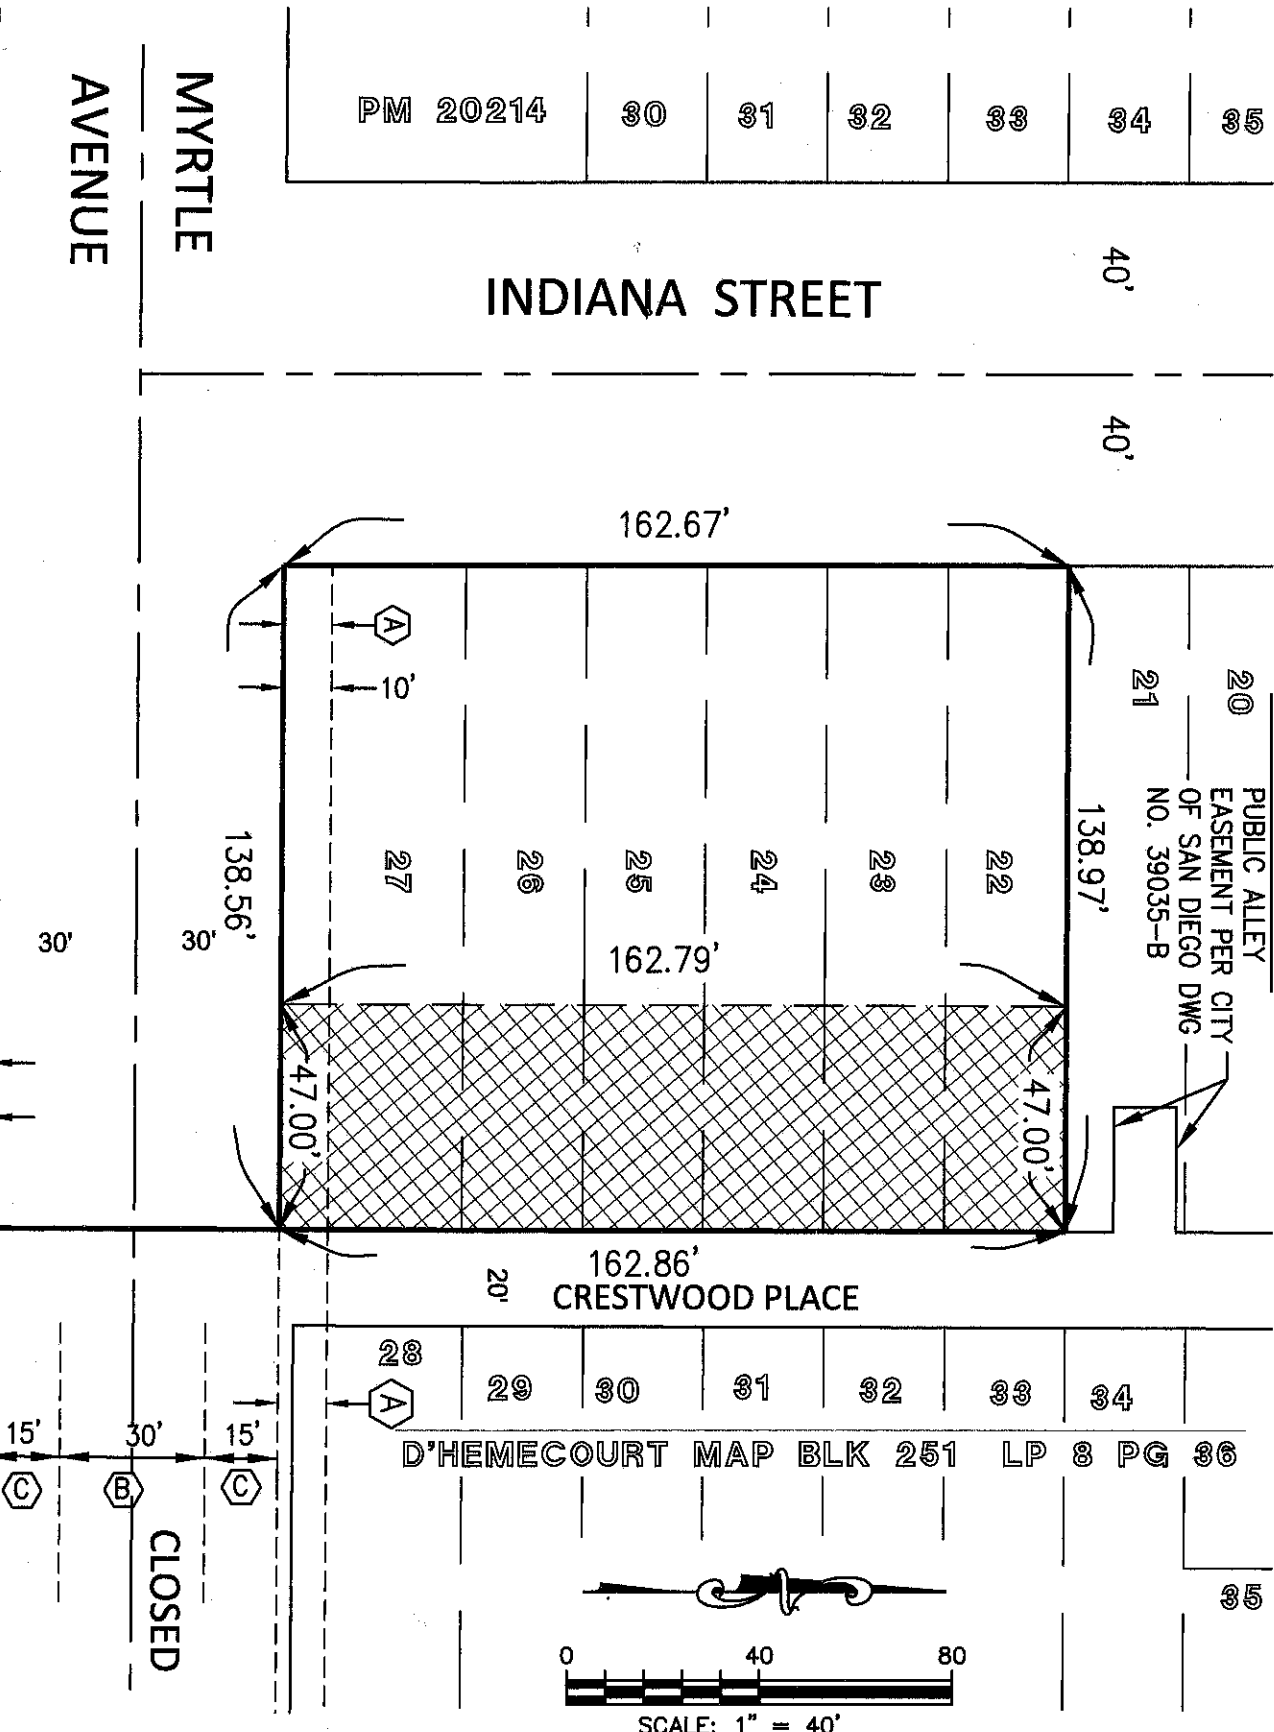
MYRTLE AVENUE

PM 20214 30 31 32 33 34 35

INDIANA STREET

40'

40'

162.67'

A

10'

21

20

PUBLIC ALLEY EASEMENT PER CITY OF SAN DIEGO DWG NO. 39035-B

27 26 25 24 23 22

138.56'

138.97'

30'

30'

162.79'

47.00'

47.00'

162.86'

20'

CRESTWOOD PLACE

28

29 30 31 32 33 34

A

15' 30' 15'

C B C

CLOSED

D'HEMECOURT MAP BLK 251 LP 8 PG 36

35

0 40 80

SCALE: 1" = 40'